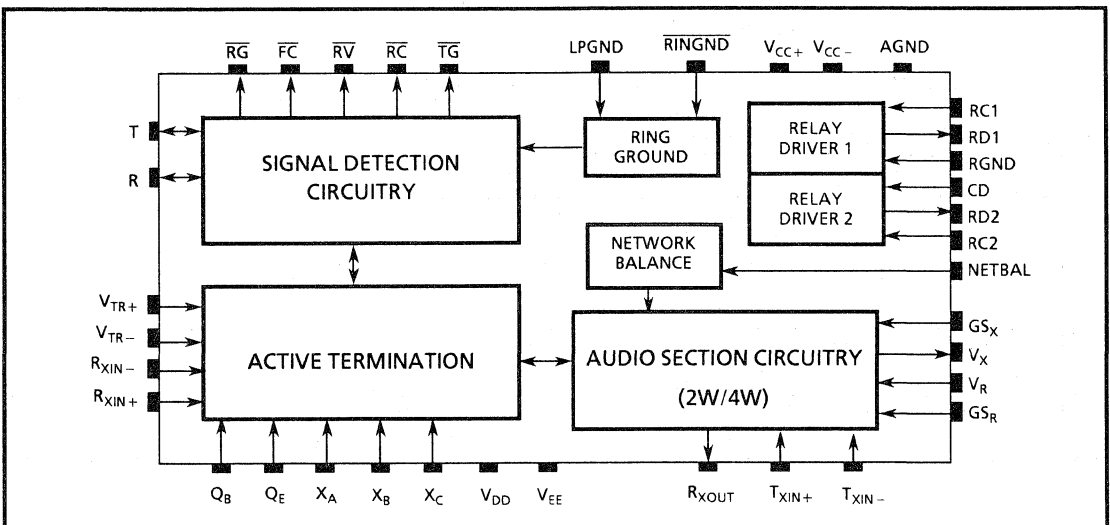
$\overline{RG}$ $\overline{FC}$ $\overline{RV}$ $\overline{RC}$ $\overline{TG}$ LPGND $\overline{RINGND}$ $V_{CC+}$ $V_{CC-}$ AGND

T

R

SIGNAL DETECTION CIRCUITRY

RING GROUND

RELAY DRIVER 1

RELAY DRIVER 2

RC1
RD1
RGND
CD
RD2
RC2

NETWORK BALANCE

NETBAL

$V_{TR+}$
$V_{TR-}$
$R_{XIN-}$
$R_{XIN+}$

ACTIVE TERMINATION

AUDIO SECTION CIRCUITRY

(2W/4W)

$GS_X$
$V_X$
$V_R$
$GS_R$

$Q_B$ $Q_E$ $X_A$ $X_B$ $X_C$ $V_{DD}$ $V_{EE}$ $R_{XOUT}$ $T_{XIN+}$ $T_{XIN-}$